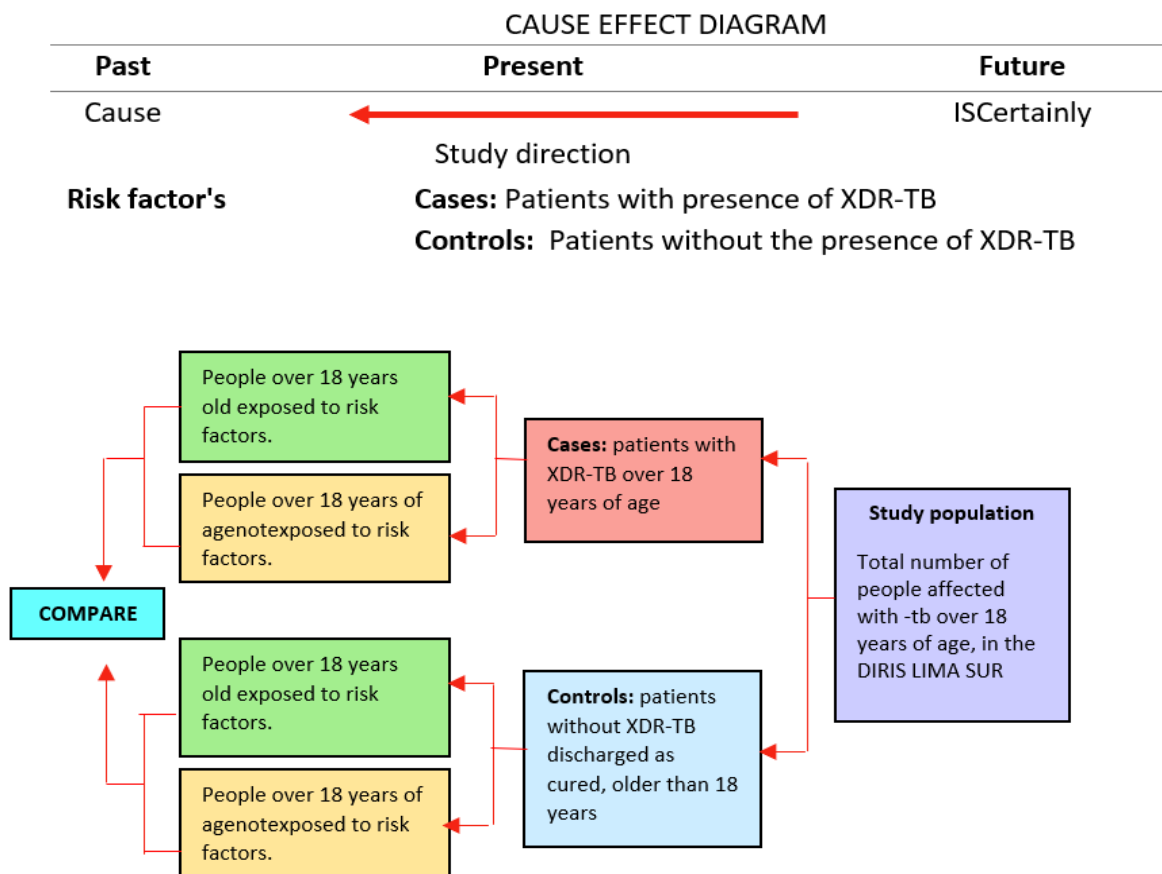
CAUSE EFFECT DIAGRAM

| Past | Present | Future |
|---|---|---|
| Cause | | ISCertainly |

Study direction

Risk factor's

Cases: Patients with presence of XDR-TB

Controls: Patients without the presence of XDR-TB

People over 18 years old exposed to risk factors.

People over 18 years of agenotexposed to risk factors.

Cases: patients with XDR-TB over 18 years of age

Study population

Total number of people affected with -tb over 18 years of age, in the DIRIS LIMA SUR

COMPARE

People over 18 years old exposed to risk factors.

People over 18 years of agenotexposed to risk factors.

Controls: patients without XDR-TB discharged as cured, older than 18 years